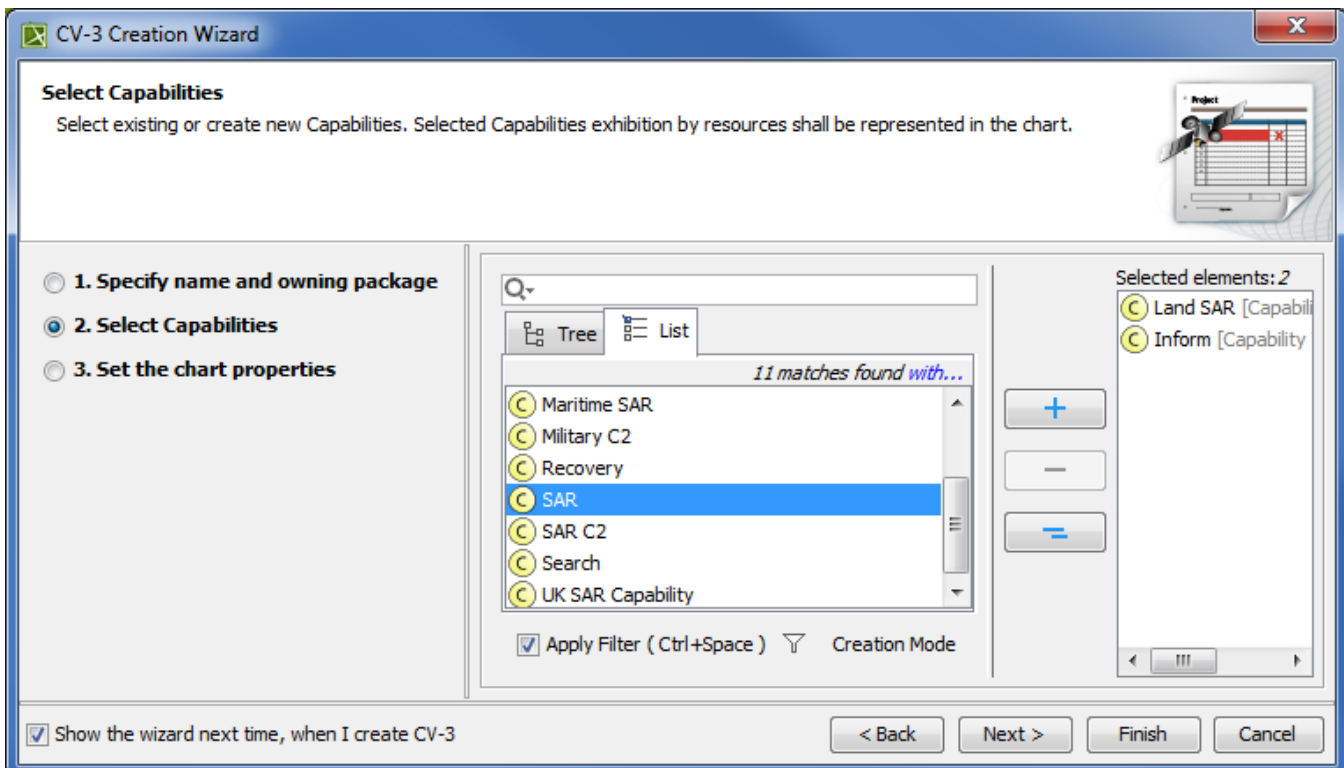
CV-3 Creation Wizard

Select Capabilities

Select existing or create new Capabilities. Selected Capabilities exhibition by resources shall be represented in the chart.

Project

1. Specify name and owning package
2. Select Capabilities
3. Set the chart properties

Tree
List

11 matches found with...

Maritime SAR
Military C2
Recovery
SAR
SAR C2
Search
UK SAR Capability

Apply Filter ( Ctrl+Space )
Creation Mode

+
−
=

Selected elements: 2
Land SAR [Capabili
Inform [Capability

Show the wizard next time, when I create CV-3

< Back
Next >
Finish
Cancel